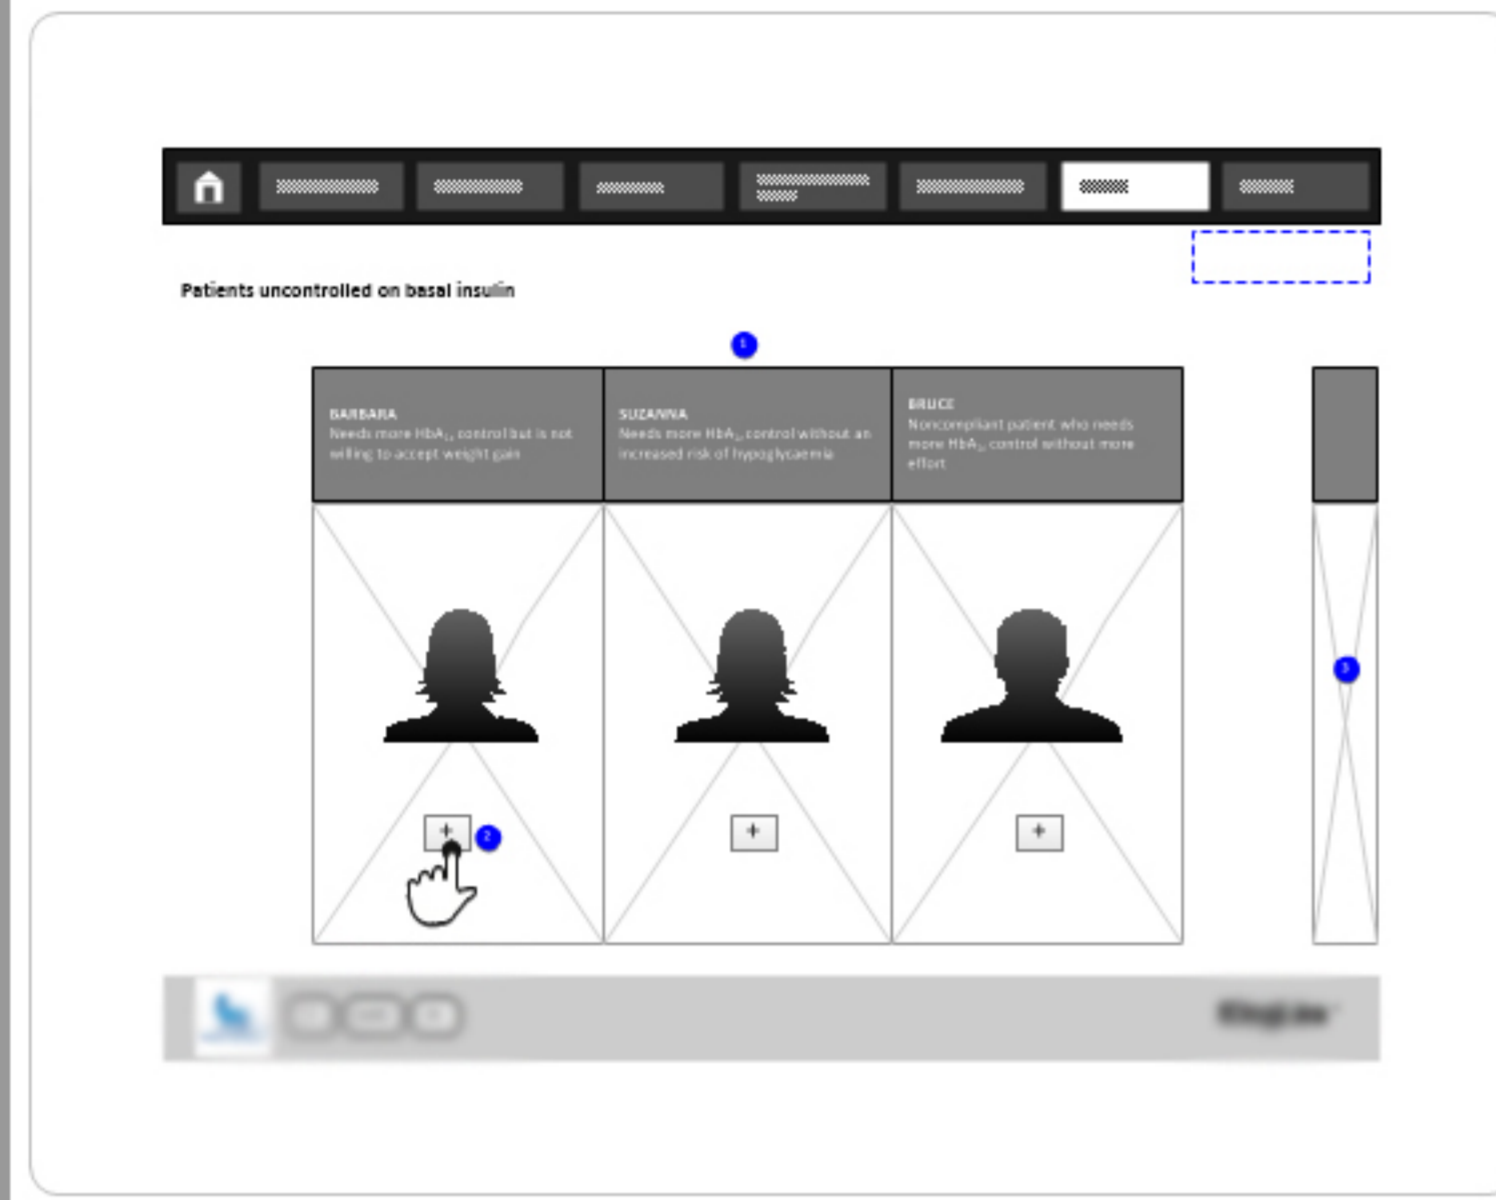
Patients uncontrolled on basal insulin

1

BARBARA
Needs more $HbA_{1c}$ control but is not willing to accept weight gain

SUZANNA
Needs more $HbA_{1c}$ control without an increased risk of hypoglycaemia

BRUCE
Noncompliant patient who needs more $HbA_{1c}$ control without more effort

+ 2

+

+

3

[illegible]